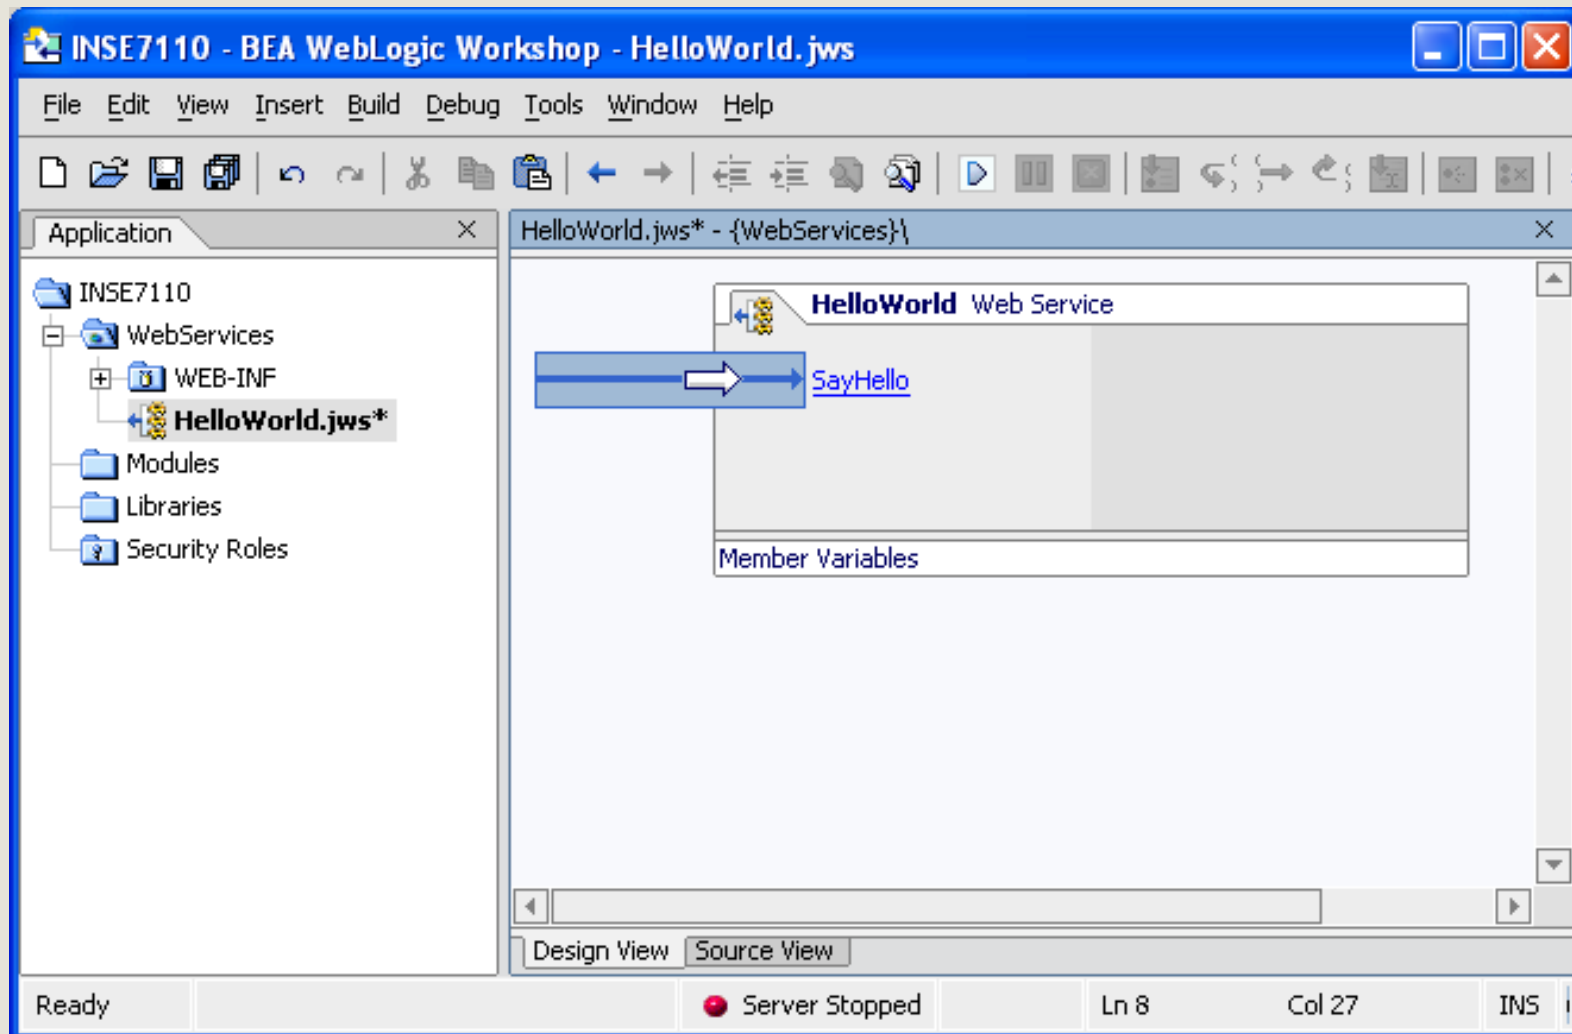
INSE7110 - BEA WebLogic Workshop - HelloWorld.jws

File Edit View Insert Build Debug Tools Window Help

Application

INSE7110
WebServices
WEB-INF
HelloWorld.jws*
Modules
Libraries
Security Roles

HelloWorld.jws* - {WebServices}\

HelloWorld Web Service

SayHello

Member Variables

Design View Source View

Ready Server Stopped Ln 8 Col 27 INS